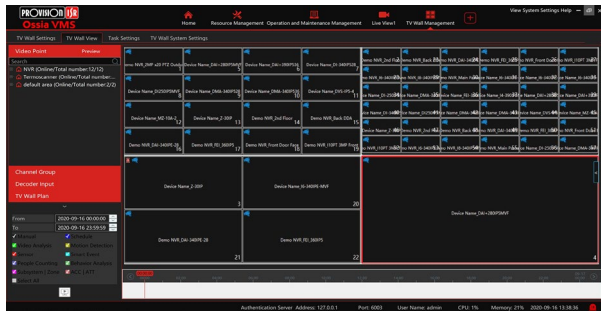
PROVISION ISR
Ossia VMS

Home
Resource Management
Operation and Maintenance Management
Live View1
TV Wall Management

View System Settings Help

TV Wall Settings
TV Wall View
Task Settings
TV Wall System Settings

Video Point
Preview
Search
NVR (Online/Total number:12/12)
Terrosscanner (Online/Total number:...
default area (Online/Total number:2/2)

Channel Group
Decoder Input
TV Wall Plan

From 2020-09-16 00:00:00
To 2020-09-16 23:59:59

Demo NVR_2MP x20 PTZ Outdo 1
Device Name_DAI+380PF28 2
Device Name_DAI+380PF28 3
Device Name_DI-340IP28 4
Device Name_D(250)MVF 9
Device Name_DMA-340IP5 10
Device Name_DMA-340IP28 11
Device Name_DVS-IP5 12
Device Name_M2-10A-2 13
Device Name_Z-30IP 14
Demo NVR_2nd Floor 15
Demo NVR_Back DDA 16
Device Name_DI-340IPE-28 17
Demo NVR_FEI_360IP5 18
Demo NVR_Front Door Fade 19
Demo NVR_11IPT 3MP Front 20

Demo NVR_2nd Flo
Demo NVR_Back Di
Demo NVR_DAI-340
Demo NVR_FEI_36
Demo NVR_Front Do
Demo NVR_11IPT 3

8
Device Name_Z-30IP 1
Device Name_IV-340IPE-MVF 20
Device Name_DAI+280IP5MVF
Demo NVR_DAI-340IPE 28 21
Demo NVR_FEI_360IP5 22
4

Authentication Server Address: 127.0.0.1
Port: 6003
User Name: admin
CPU: 1%
Memory: 21%
2020-09-16 13:38:36